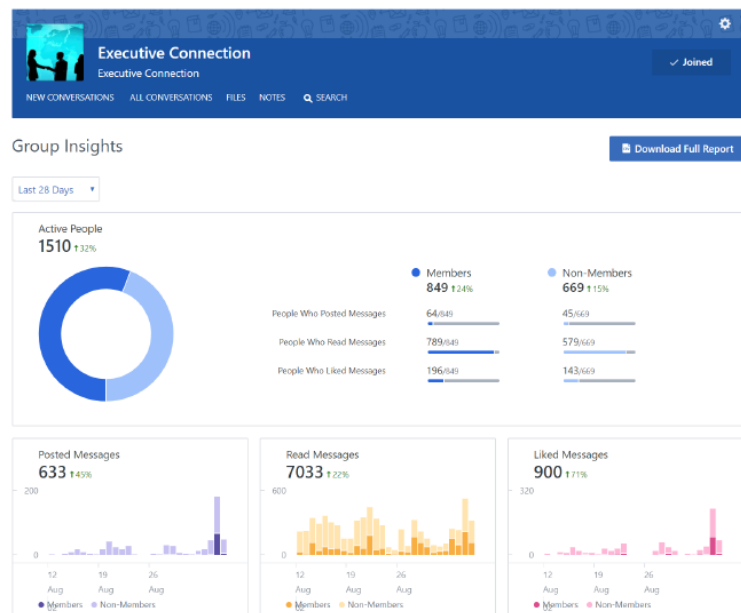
Executive Connection
Executive Connection

✓ Joined

NEW CONVERSATIONS ALL CONVERSATIONS FILES NOTES SEARCH

Group Insights

Download Full Report

Last 28 Days

Active People
1510 ↑32%

Members
849 ↑24%

Non-Members
669 ↑15%

People Who Posted Messages 64/849 45/669

People Who Read Messages 789/849 579/669

People Who Liked Messages 196/849 143/669

Posted Messages
633 ↑45%
200
0
12 Aug
19 Aug
26 Aug
Members Non-Members

Read Messages
7033 ↑22%
600
0
12 Aug
19 Aug
26 Aug
Members Non-Members

Liked Messages
900 ↑71%
320
0
12 Aug
19 Aug
26 Aug
Members Non-Members